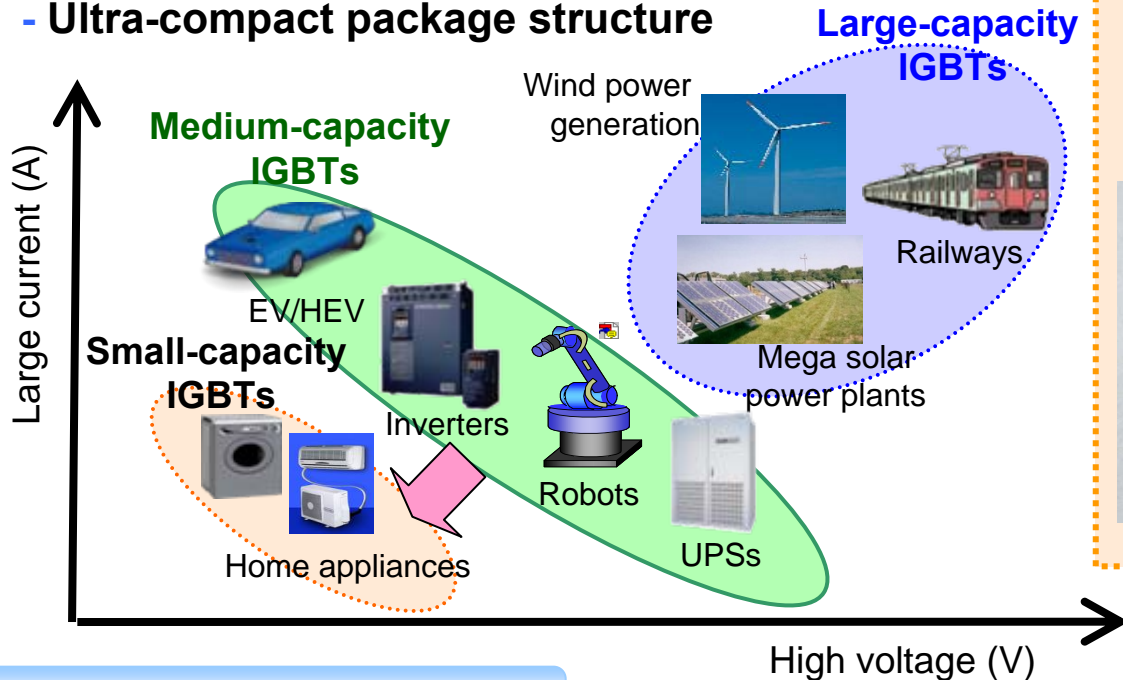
- Ultra-compact package structure

Large-capacity IGBTs

Wind power generation

Railways

Mega solar power plants

Medium-capacity IGBTs

EV/HEV

Inverters

Robots

UPSs

Small-capacity IGBTs

Home appliances

Large current (A)

High voltage (V)